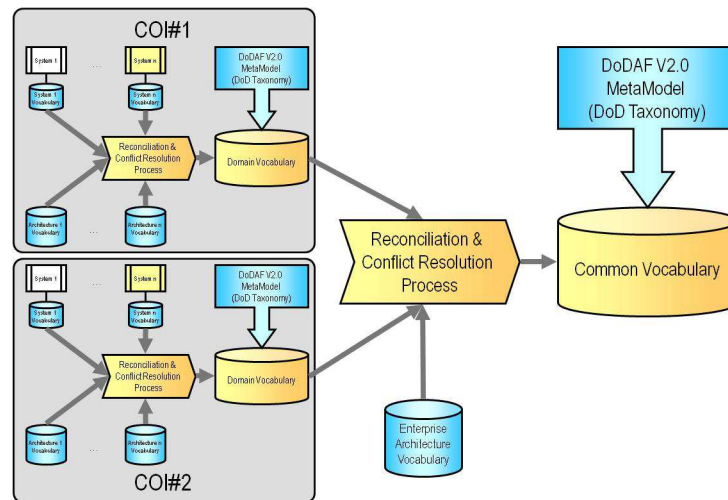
COI#1

System 1

...

System n

System 1 Vocabulary

System n Vocabulary

DoDAF V2.0 MetaModel (DoD Taxonomy)

Reconciliation & Conflict Resolution Process

Domain Vocabulary

Architecture 1 Vocabulary

...

Architecture n Vocabulary

System 1

...

System n

System 1 Vocabulary

System n Vocabulary

DoDAF V2.0 MetaModel (DoD Taxonomy)

Reconciliation & Conflict Resolution Process

Domain Vocabulary

Architecture 1 Vocabulary

...

Architecture n Vocabulary

COI#2

Reconciliation & Conflict Resolution Process

Enterprise Architecture Vocabulary

DoDAF V2.0 MetaModel (DoD Taxonomy)

Common Vocabulary